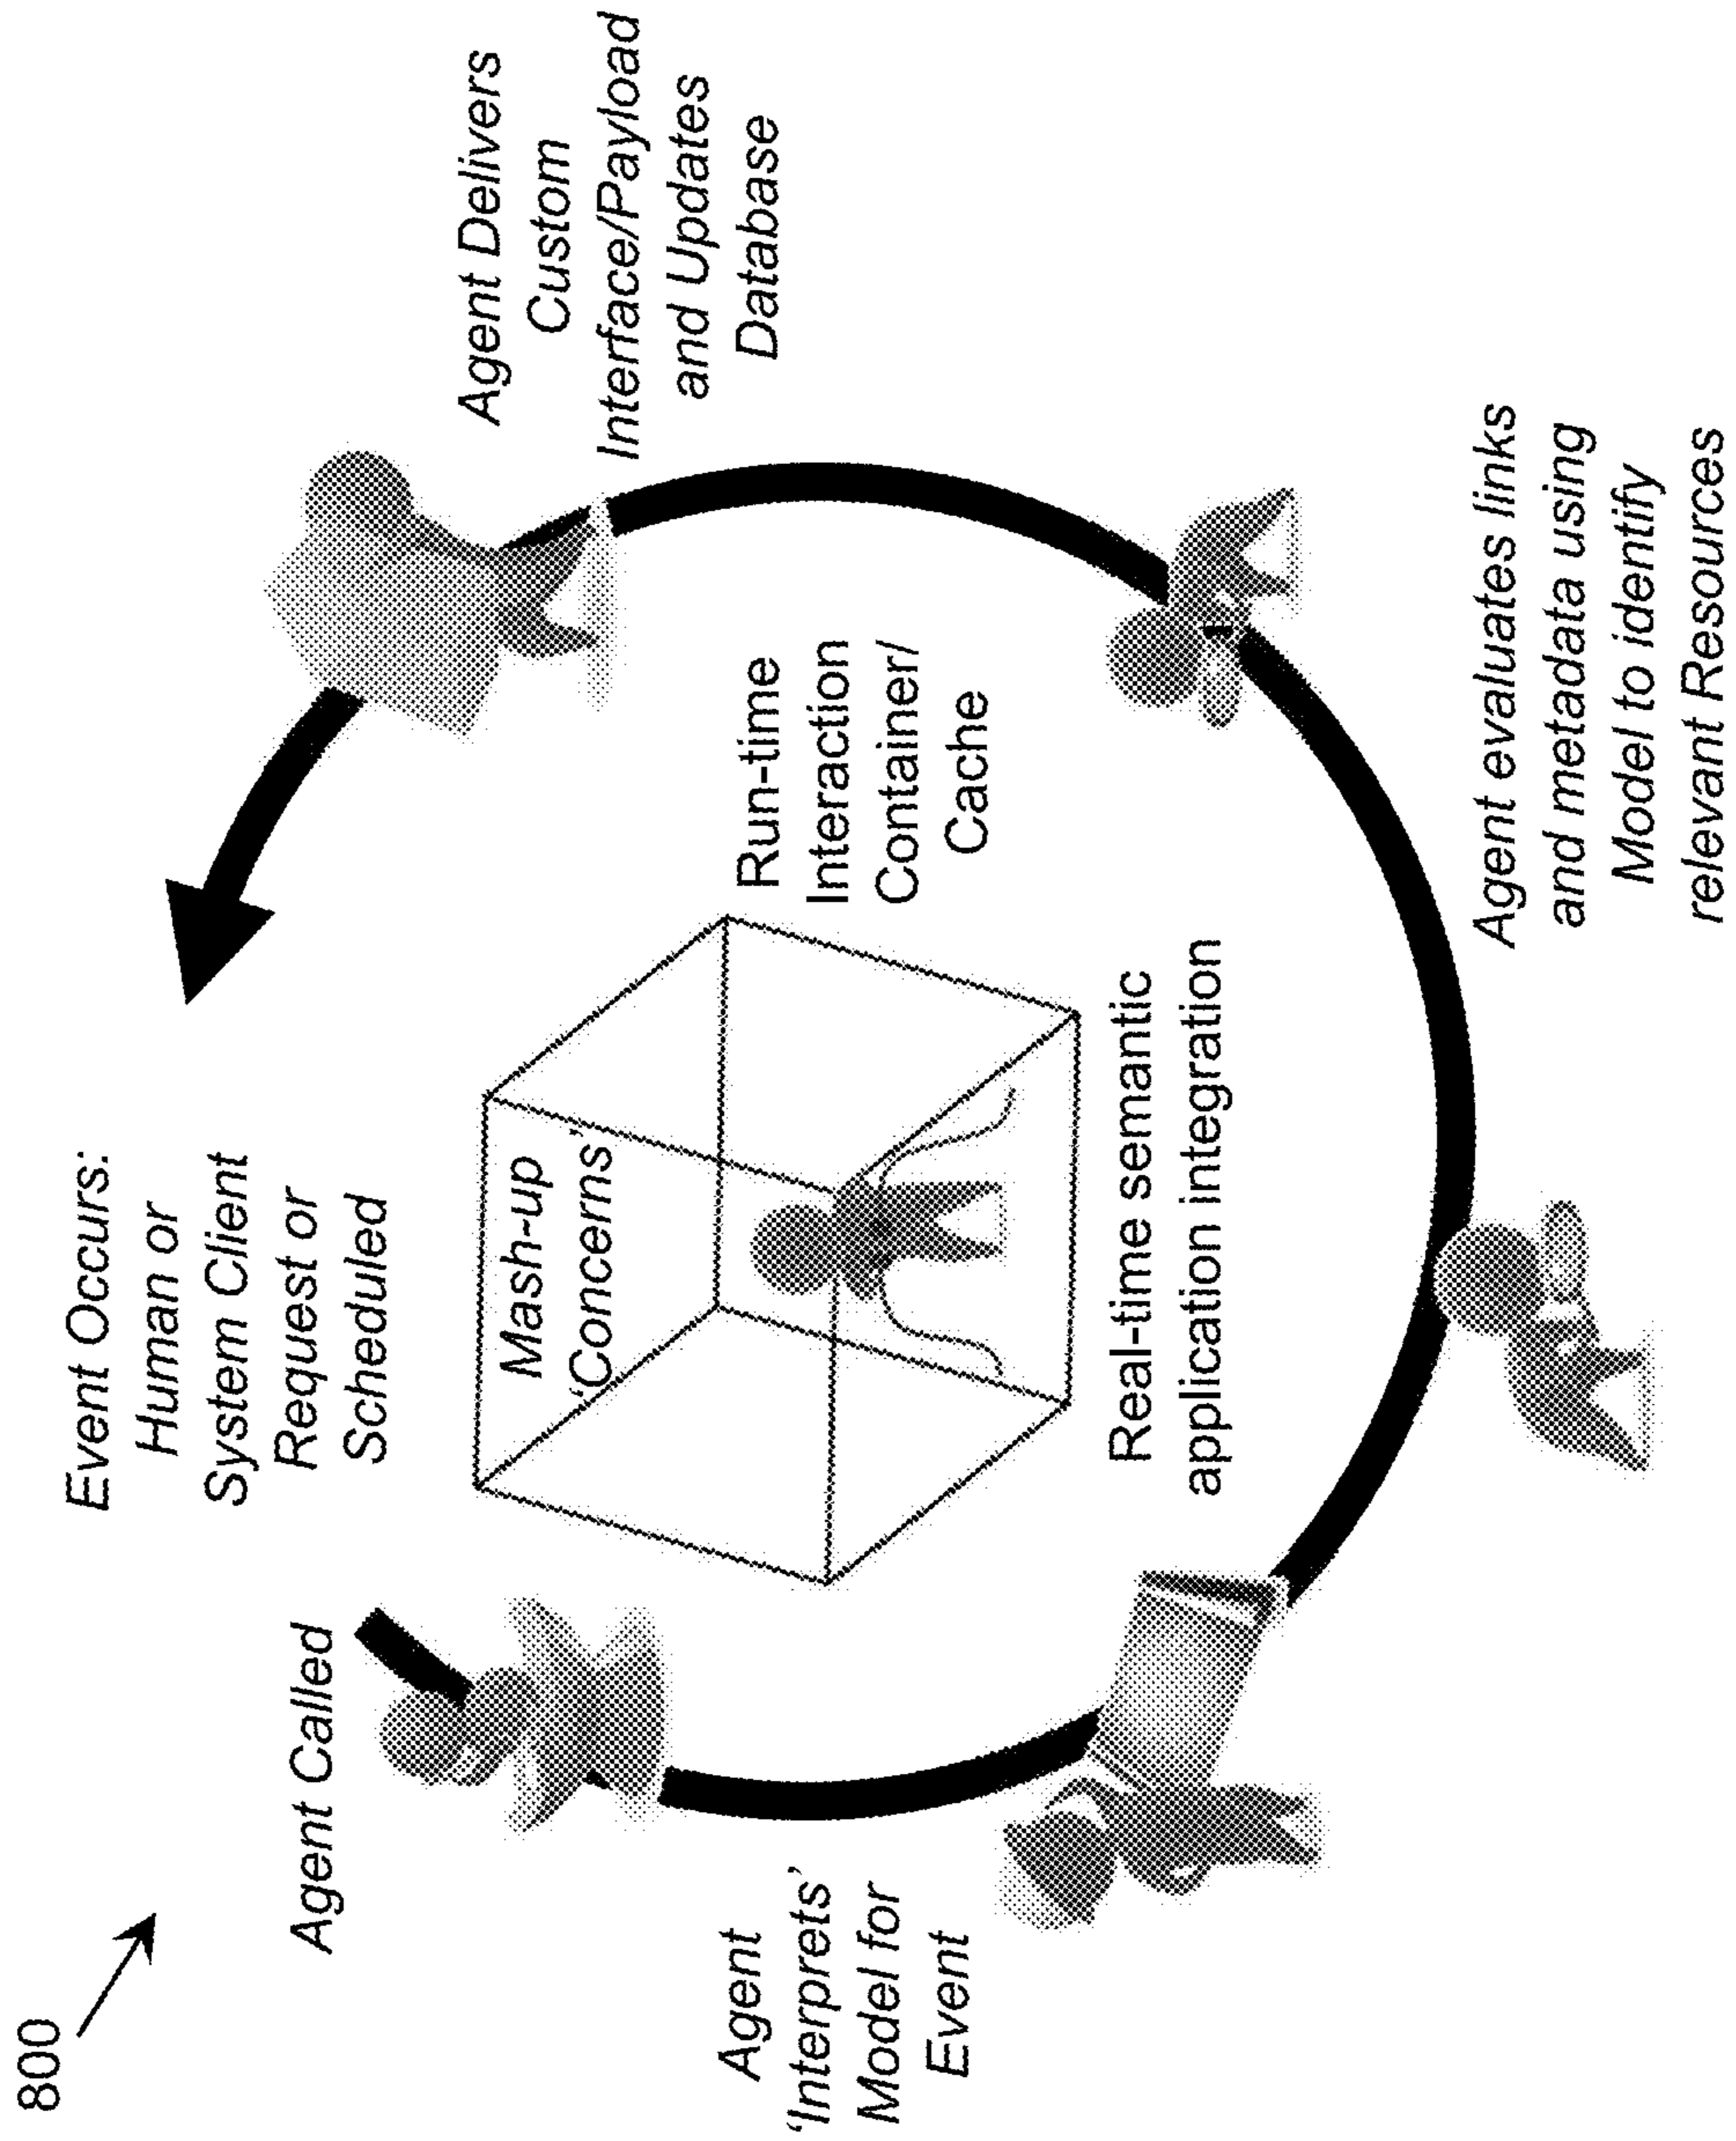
800

Event Occurs: Human or System Client Request or Scheduled

Agent Called

Agent 'Interprets' Model for Event

Agent evaluates links and metadata using Model to identify relevant Resources

Agent Delivers Custom Interface/Payload and Updates Database

Run-time Interaction Container/ Cache

Mash-up 'Concerns'

Real-time semantic application integration